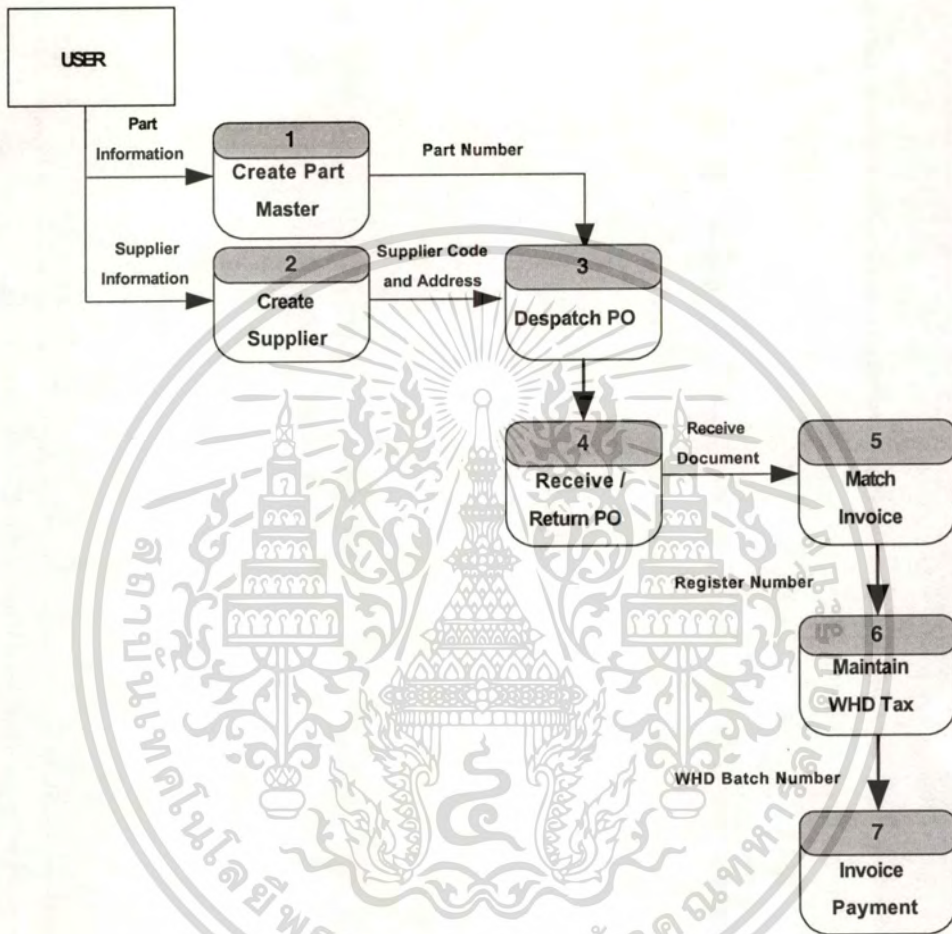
USER

Part Information

1
Create Part Master

Part Number

Supplier Information

2
Create Supplier

Supplier Code and Address

3
Despatch PO

4
Receive / Return PO

Receive Document

5
Match Invoice

Register Number

6
Maintain WHD Tax

WHD Batch Number

7
Invoice Payment